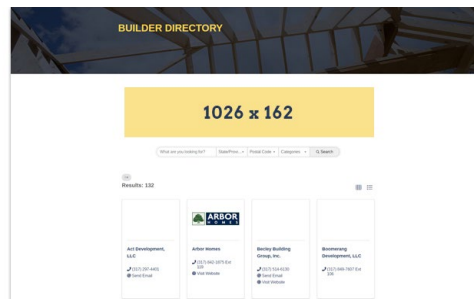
BUILDER DIRECTORY

1026 x 162

What are you looking for? State/Prov. Postal Code Categories Search

Results: 132

Act Development, LLC
(317) 297-4401
Send Email

ARBOR HOMES
Arbor Homes
(317) 842-1975 Ext 109
Visit Website

Beezley Building Group, Inc.
(317) 514-6220
Send Email
Visit Website

Boomerang Development, LLC
(317) 896-7807 Ext 106